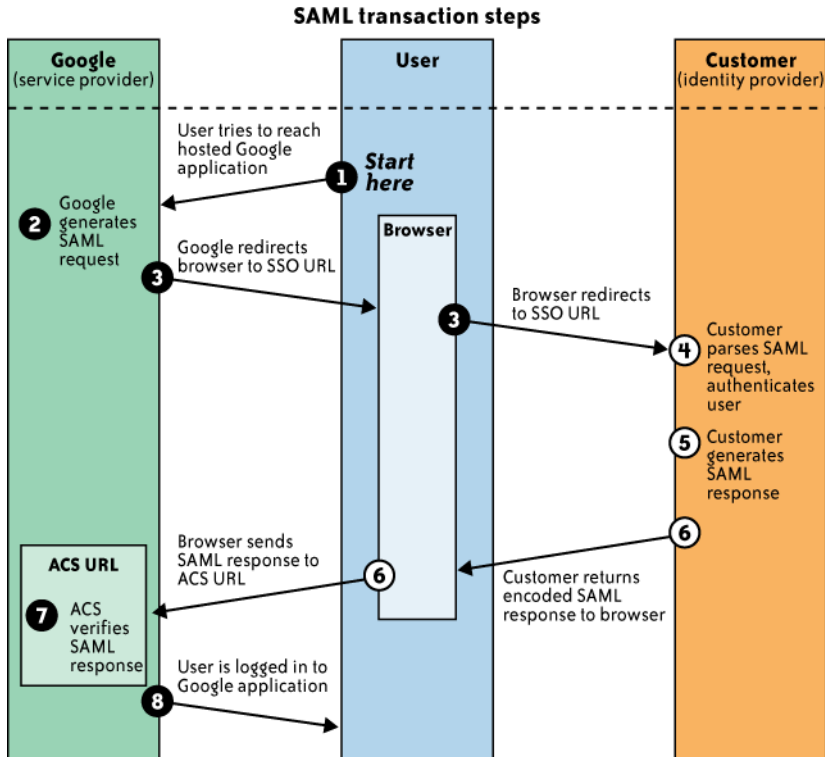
SAML transaction steps

Google
(service provider)

User

Customer
(identity provider)

User tries to reach hosted Google application

1 Start here

2 Google generates SAML request

Browser

3 Google redirects browser to SSO URL

3 Browser redirects to SSO URL

4 Customer parses SAML request, authenticates user

5 Customer generates SAML response

6

Browser sends SAML response to ACS URL

ACS URL

6

Customer returns encoded SAML response to browser

7 ACS verifies SAML response

User is logged in to Google application

8